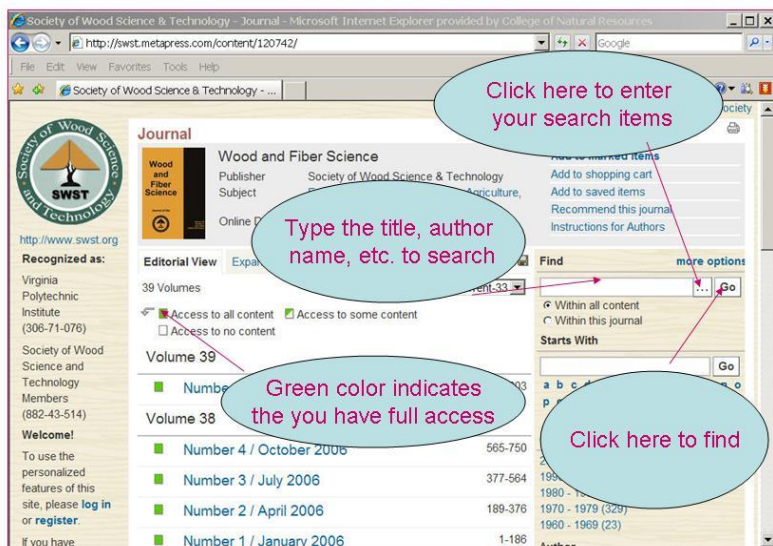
Society of Wood Science & Technology - Journal - Microsoft Internet Explorer provided by College of Natural Resources

http://swst.metapress.com/content/120742/

Google

File Edit View Favorites Tools Help

Society of Wood Science & Technology - ...

Click here to enter your search items

ociety

Society of Wood Science and Technology

SWST

http://www.swst.org

Recognized as:

Virginia Polytechnic Institute (306-71-076)

Society of Wood Science and Technology Members (882-43-514)

Welcome!

To use the personalized features of this site, please log in or register.

If you have

Journal

Wood and Fiber Science

Wood and Fiber Science

Publisher Society of Wood Science & Technology

Subject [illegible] Agriculture,

Online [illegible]

Add to marked items

Add to shopping cart

Add to saved items

Recommend this journal

Instructions for Authors

Type the title, author name, etc. to search

Editorial View Expa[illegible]

39 Volumes

ent-33

Access to all content Access to some content

Access to no content

Find more options

...

Go

Within all content

Within this journal

Starts With

Go

a b c

p

Volume 39

Numbe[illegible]

Green color indicates the you have full access

Volume 38

Number 4 / October 2006 565-750

Number 3 / July 2006 377-564

Number 2 / April 2006 189-376

Number 1 / January 2006 1-186

Click here to find

199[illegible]

1980 - 1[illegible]

1970 - 1979 (329)

1960 - 1969 (23)

Author